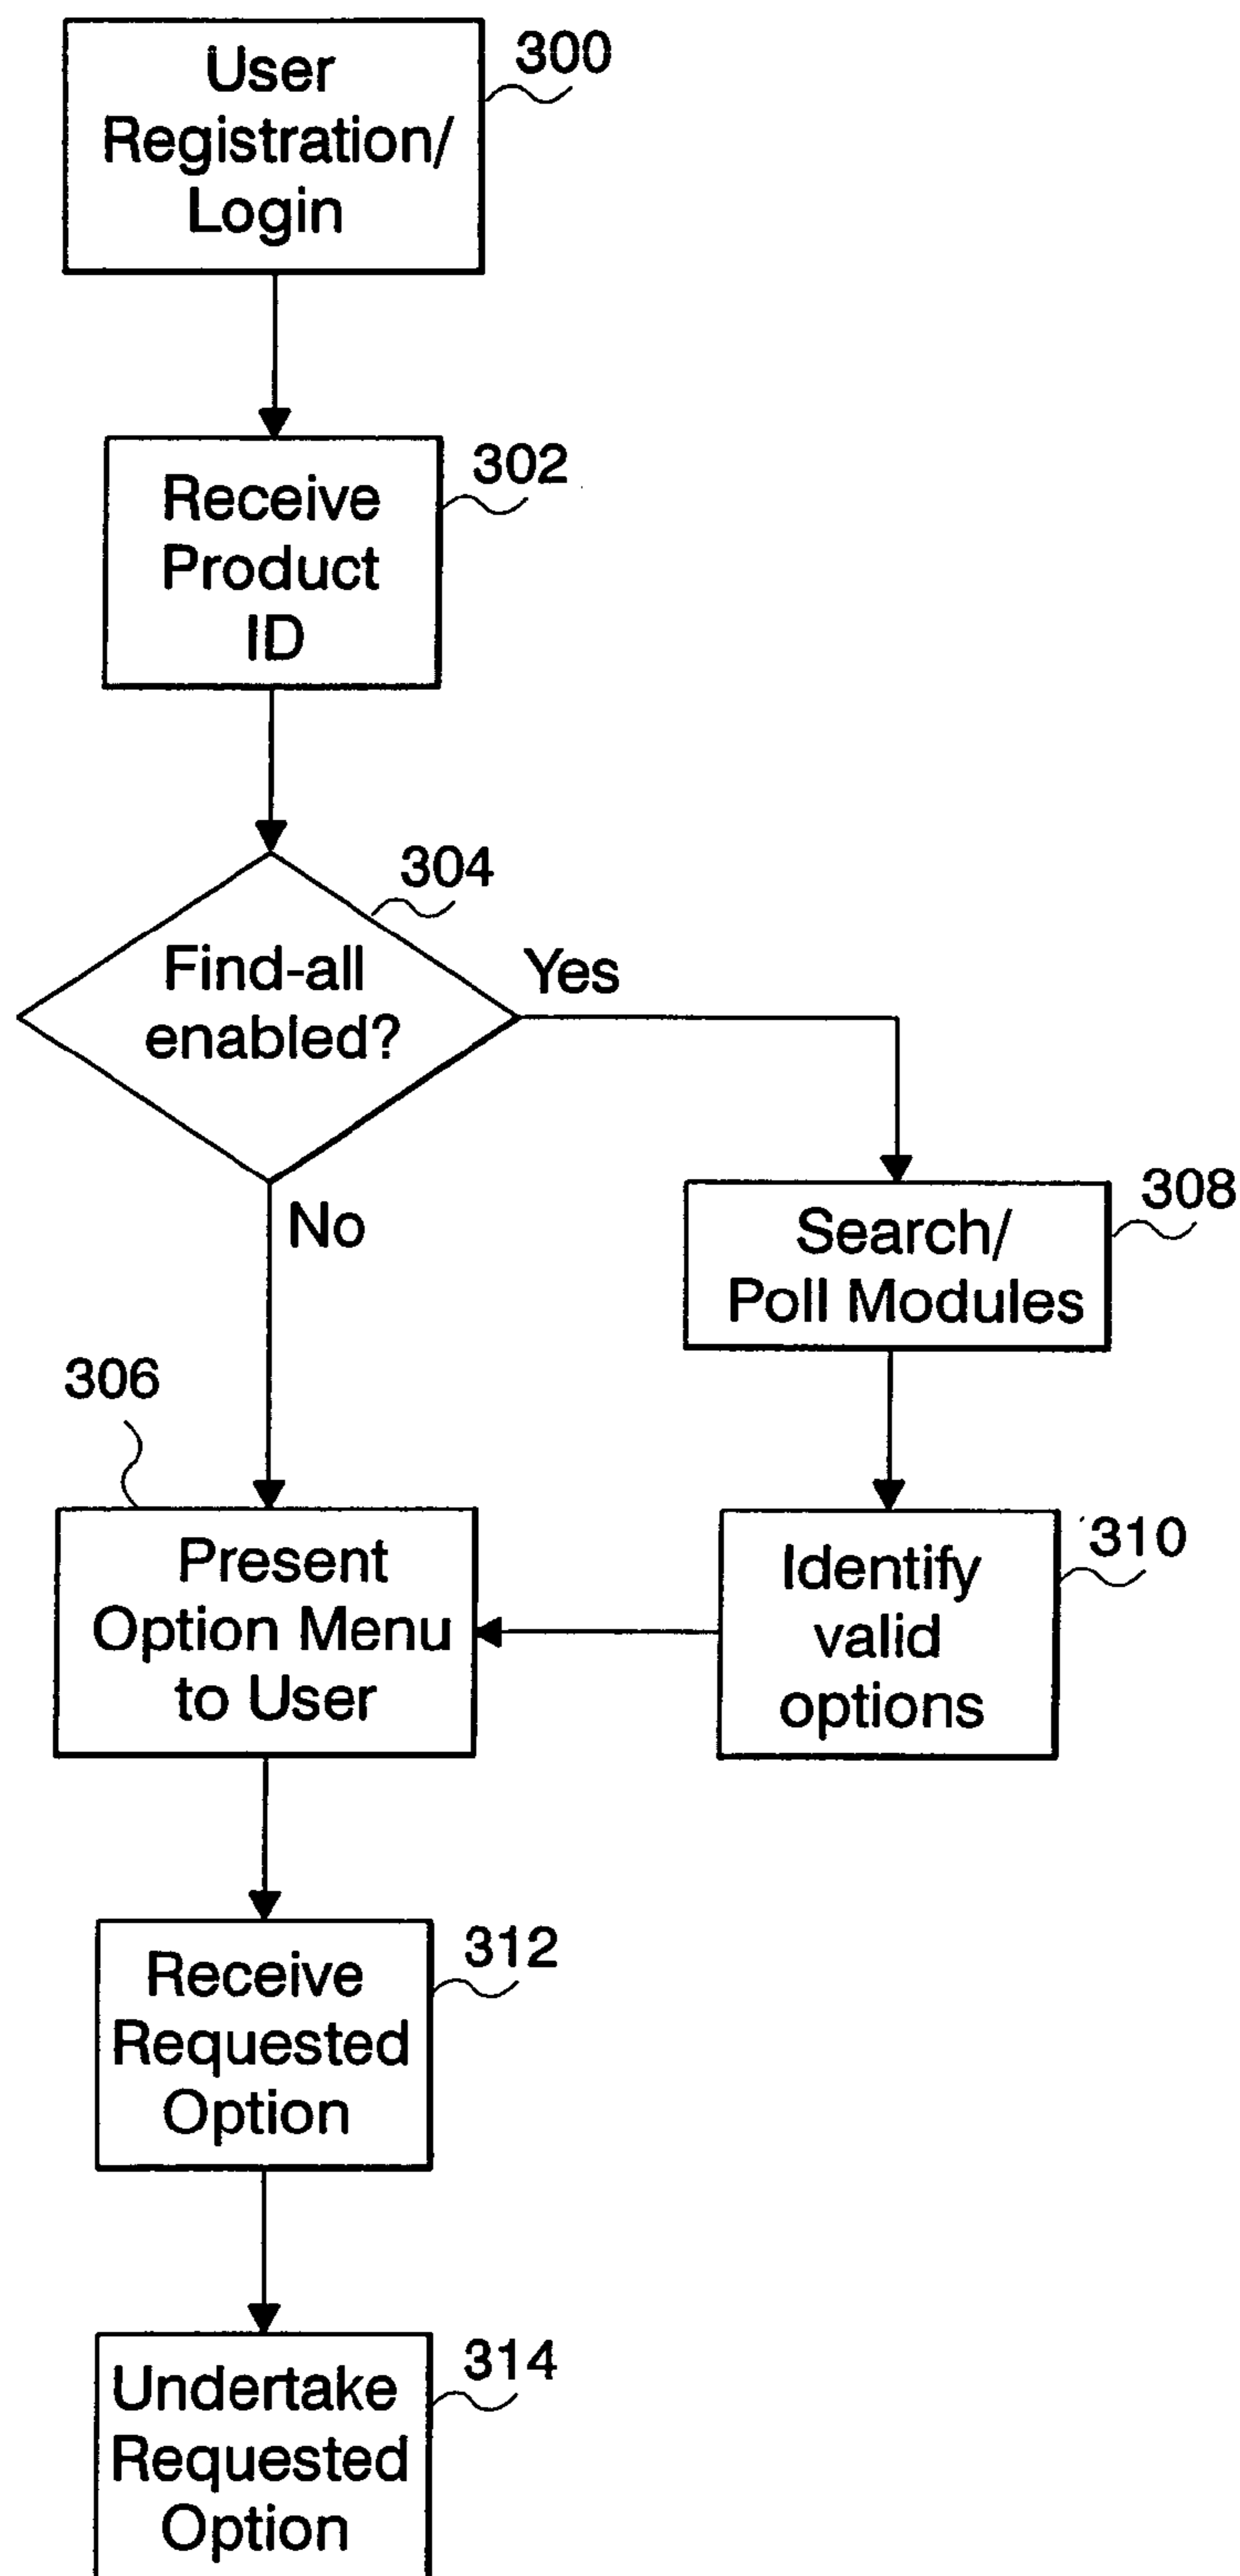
User Registration/ Login
300

Receive Product ID
302

Find-all enabled?
304

Yes

No

Search/ Poll Modules
308

306

Present Option Menu to User

Identify valid options
310

Receive Requested Option
312

Undertake Requested Option
314